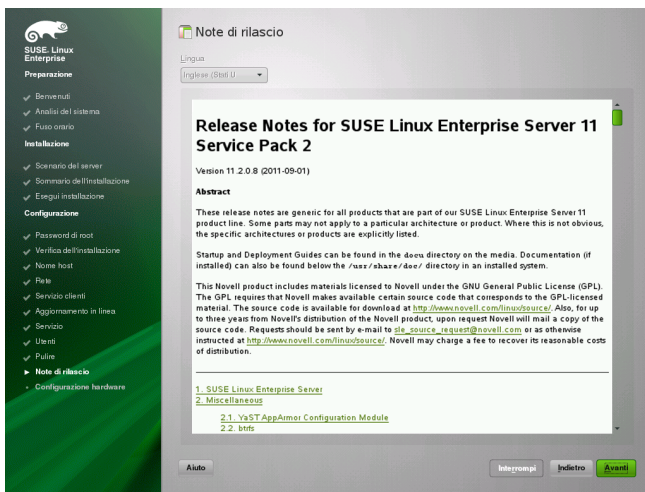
SUSE. Linux Enterprise

Preparazione

Benvenuti

Analisi del sistema

Fuso orario

Installazione

Scenario del server

Sommario dell'installazione

Esegui installazione

Configurazione

Password di root

Verifica dell'installazione

Nome host

Rete

Servizio clienti

Aggiornamento in linea

Servizio

Utenti

Pulire

Note di rilascio

Configurazione hardware

Note di rilascio

Lingua

Inglese (Stati U...

Release Notes for SUSE Linux Enterprise Server 11 Service Pack 2

Version 11.2.0.8 (2011-09-01)

Abstract

These release notes are generic for all products that are part of our SUSE Linux Enterprise Server 11 product line. Some parts may not apply to a particular architecture or product. Where this is not obvious, the specific architectures or products are explicitly listed.

Startup and Deployment Guides can be found in the docu directory on the media. Documentation (if installed) can also be found below the /usr/share/doc/ directory in an installed system.

This Novell product includes materials licensed to Novell under the GNU General Public License (GPL). The GPL requires that Novell makes available certain source code that corresponds to the GPL-licensed material. The source code is available for download at http://www.novell.com/linux/source/. Also, for up to three years from Novell's distribution of the Novell product, upon request Novell will mail a copy of the source code. Requests should be sent by e-mail to sle_source_request@novell.com or as otherwise instructed at http://www.novell.com/linux/source/. Novell may charge a fee to recover its reasonable costs of distribution.

1. SUSE Linux Enterprise Server
2. Miscellaneous

2.1. YaST AppArmor Configuration Module
2.2. btrfs

Aiuto

Interrompi

Indietro

Avanti